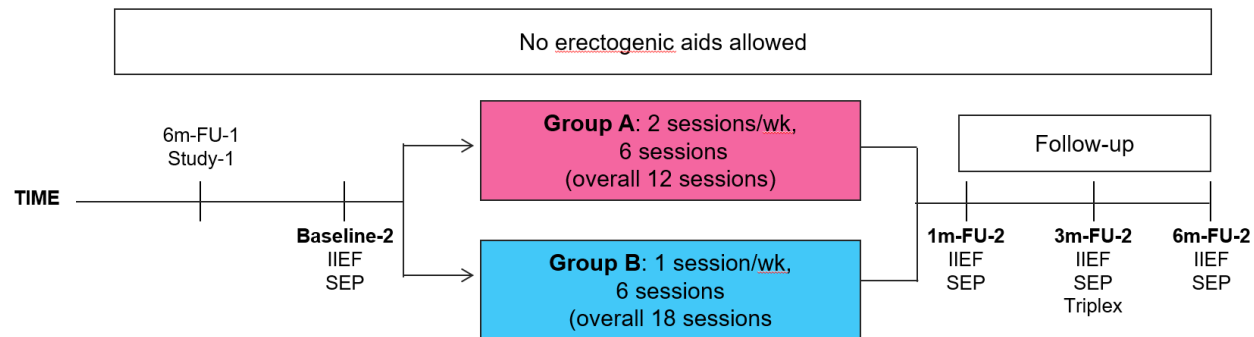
No erectogenic aids allowed

6m-FU-1
Study-1

TIME

Baseline-2
IIEF
SEP

**Group A**: 2 sessions/wk,
6 sessions
(overall 12 sessions)

**Group B**: 1 session/wk,
6 sessions
(overall 18 sessions

Follow-up

1m-FU-2
IIEF
SEP

3m-FU-2
IIEF
SEP
Triplex

6m-FU-2
IIEF
SEP